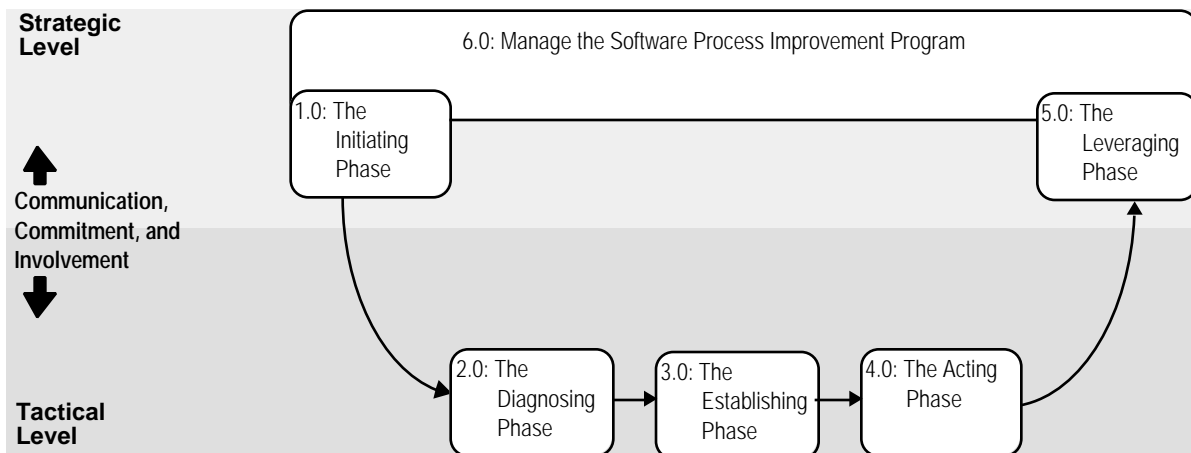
Strategic Level

6.0: Manage the Software Process Improvement Program

1.0: The Initiating Phase

5.0: The Leveraging Phase

Communication, Commitment, and Involvement

2.0: The Diagnosing Phase

3.0: The Establishing Phase

4.0: The Acting Phase

Tactical Level